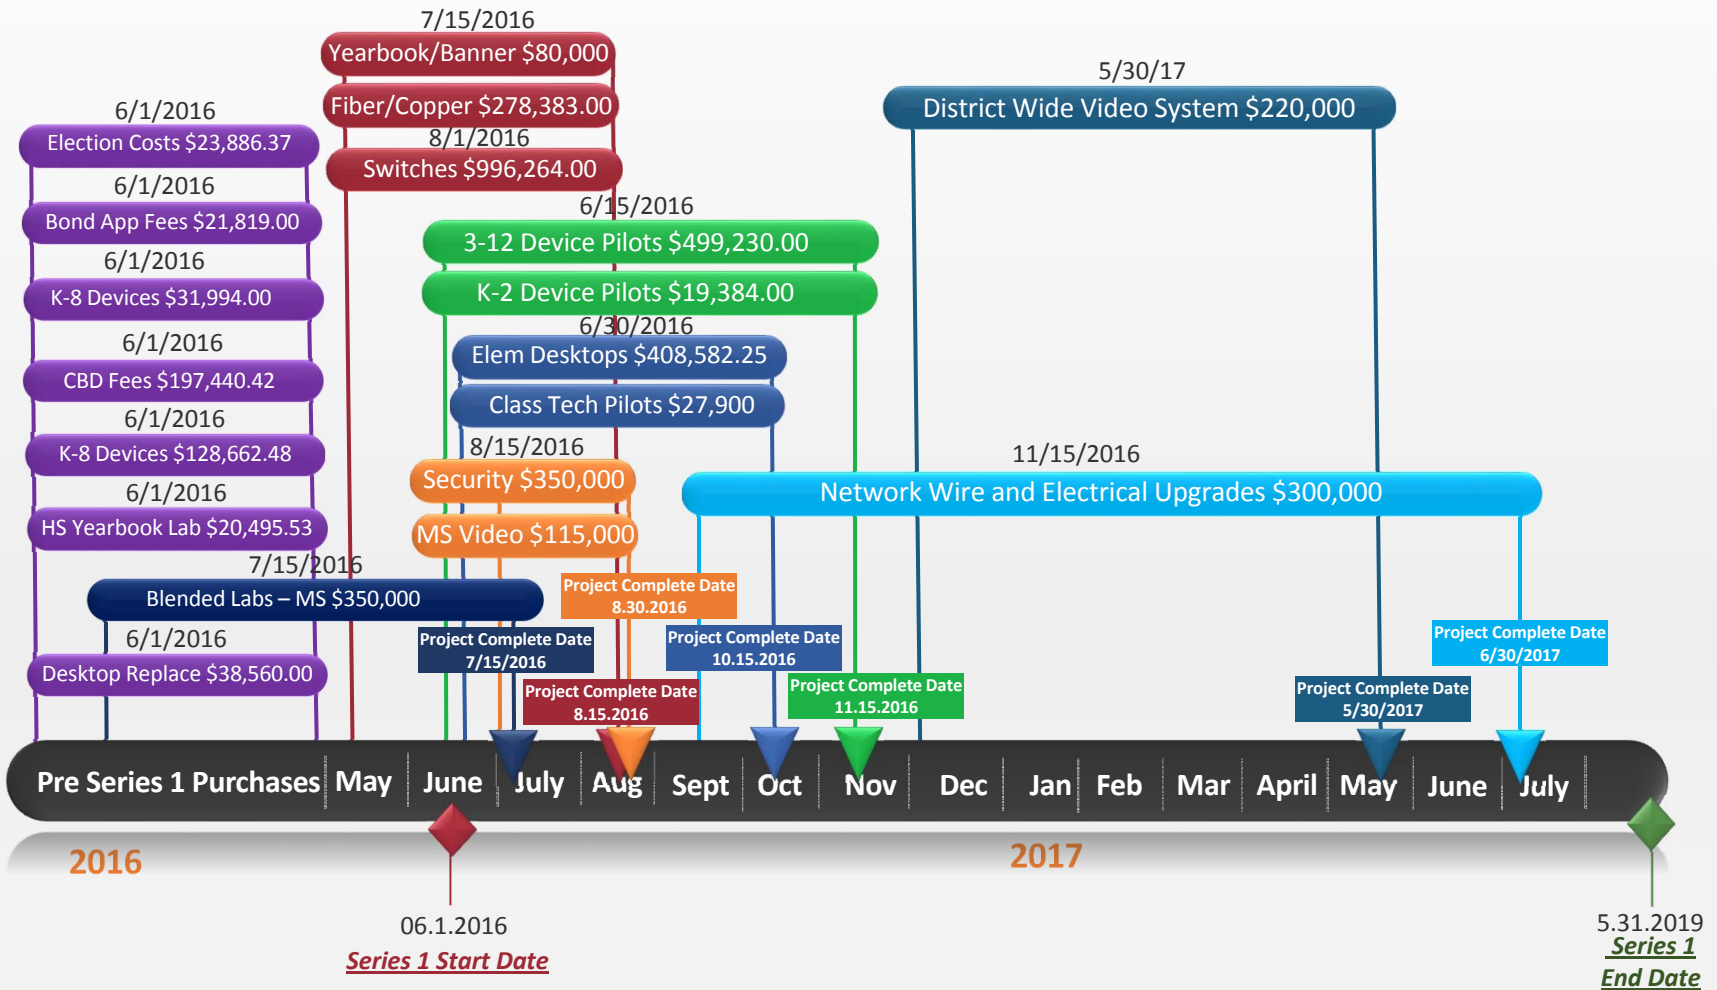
7/15/2016
Yearbook/Banner $80,000
Fiber/Copper $278,383.00
8/1/2016
Switches $996,264.00

5/30/17
District Wide Video System $220,000

6/1/2016
Election Costs $23,886.37
6/1/2016
Bond App Fees $21,819.00
6/1/2016
K-8 Devices $31,994.00
6/1/2016
CBD Fees $197,440.42
6/1/2016
K-8 Devices $128,662.48
6/1/2016
HS Yearbook Lab $20,495.53
7/15/2016
Blended Labs – MS $350,000
6/1/2016
Desktop Replace $38,560.00

6/15/2016
3-12 Device Pilots $499,230.00
K-2 Device Pilots $19,384.00
6/30/2016
Elem Desktops $408,582.25
Class Tech Pilots $27,900
8/15/2016
Security $350,000
MS Video $115,000

11/15/2016
Network Wire and Electrical Upgrades $300,000

Project Complete Date 8.30.2016
Project Complete Date 7/15/2016
Project Complete Date 10.15.2016
Project Complete Date 8.15.2016
Project Complete Date 11.15.2016
Project Complete Date 6/30/2017
Project Complete Date 5/30/2017

Pre Series 1 Purchases May June July Aug Sept Oct Nov Dec Jan Feb Mar April May June July

2016
2017

06.1.2016
Series 1 Start Date

5.31.2019
Series 1 End Date